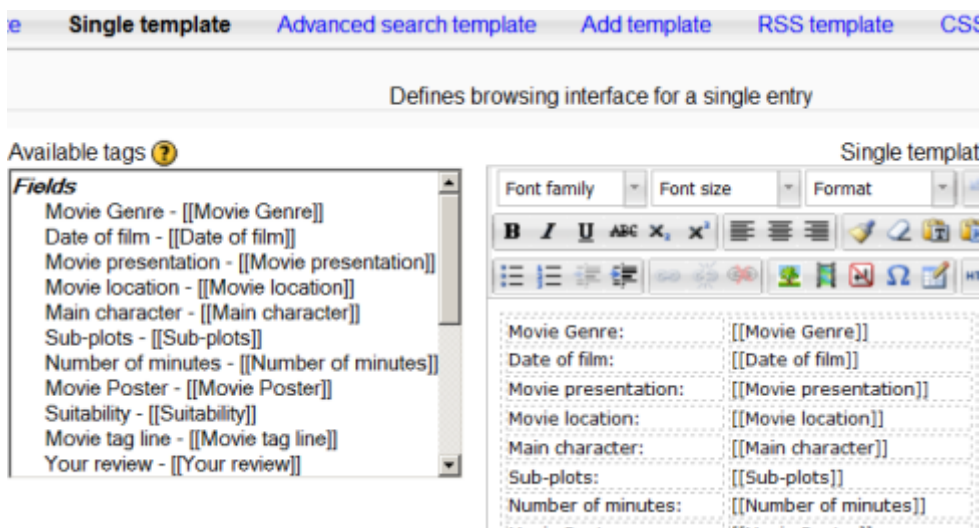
e Single template Advanced search template Add template RSS template CSS

Defines browsing interface for a single entry

Available tags

Single templat

Fields
Movie Genre - [[Movie Genre]]
Date of film - [[Date of film]]
Movie presentation - [[Movie presentation]]
Movie location - [[Movie location]]
Main character - [[Main character]]
Sub-plots - [[Sub-plots]]
Number of minutes - [[Number of minutes]]
Movie Poster - [[Movie Poster]]
Suitability - [[Suitability]]
Movie tag line - [[Movie tag line]]
Your review - [[Your review]]

Font family Font size Format

B I U ABC $x_2$ $x^2$

| | |
|---|---|
| Movie Genre: | [[Movie Genre]] |
| Date of film: | [[Date of film]] |
| Movie presentation: | [[Movie presentation]] |
| Movie location: | [[Movie location]] |
| Main character: | [[Main character]] |
| Sub-plots: | [[Sub-plots]] |
| Number of minutes: | [[Number of minutes]] |
| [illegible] | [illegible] |